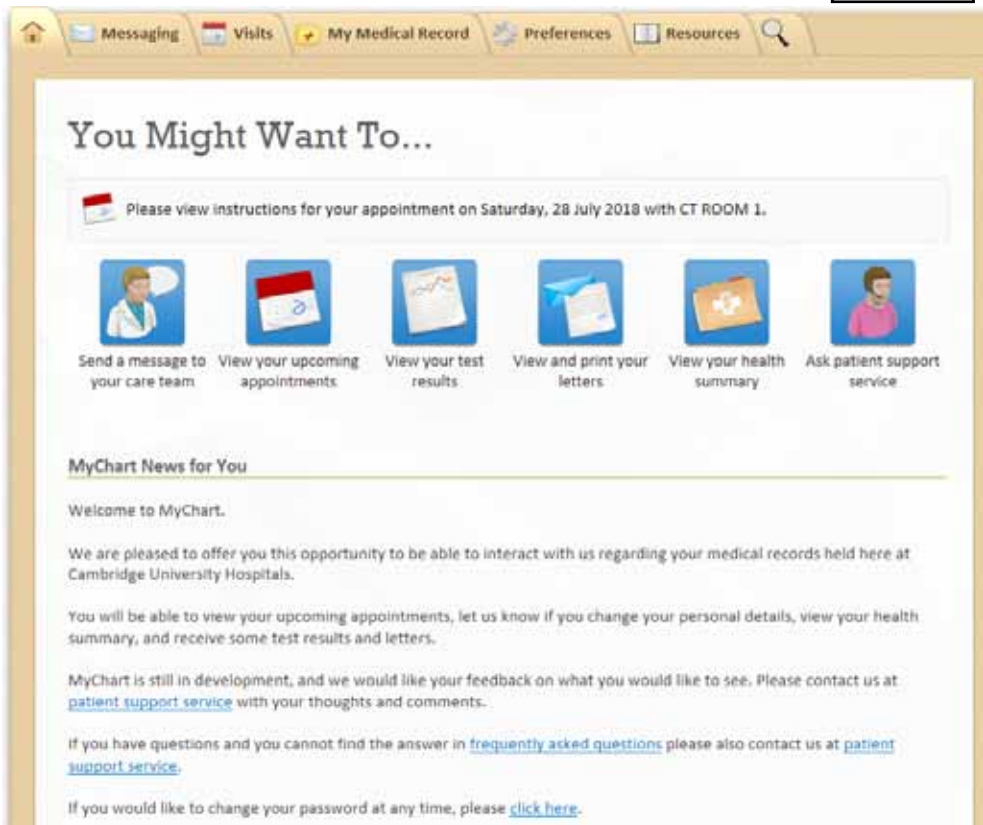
Messaging Visits My Medical Record Preferences Resources

You Might Want To...

Please view instructions for your appointment on Saturday, 28 July 2018 with CT ROOM 1.

Send a message to your care team

View your upcoming appointments

View your test results

View and print your letters

View your health summary

Ask patient support service

MyChart News for You

Welcome to MyChart.

We are pleased to offer you this opportunity to be able to interact with us regarding your medical records held here at Cambridge University Hospitals.

You will be able to view your upcoming appointments, let us know if you change your personal details, view your health summary, and receive some test results and letters.

MyChart is still in development, and we would like your feedback on what you would like to see. Please contact us at patient support service with your thoughts and comments.

If you have questions and you cannot find the answer in frequently asked questions please also contact us at patient support service.

If you would like to change your password at any time, please click here.